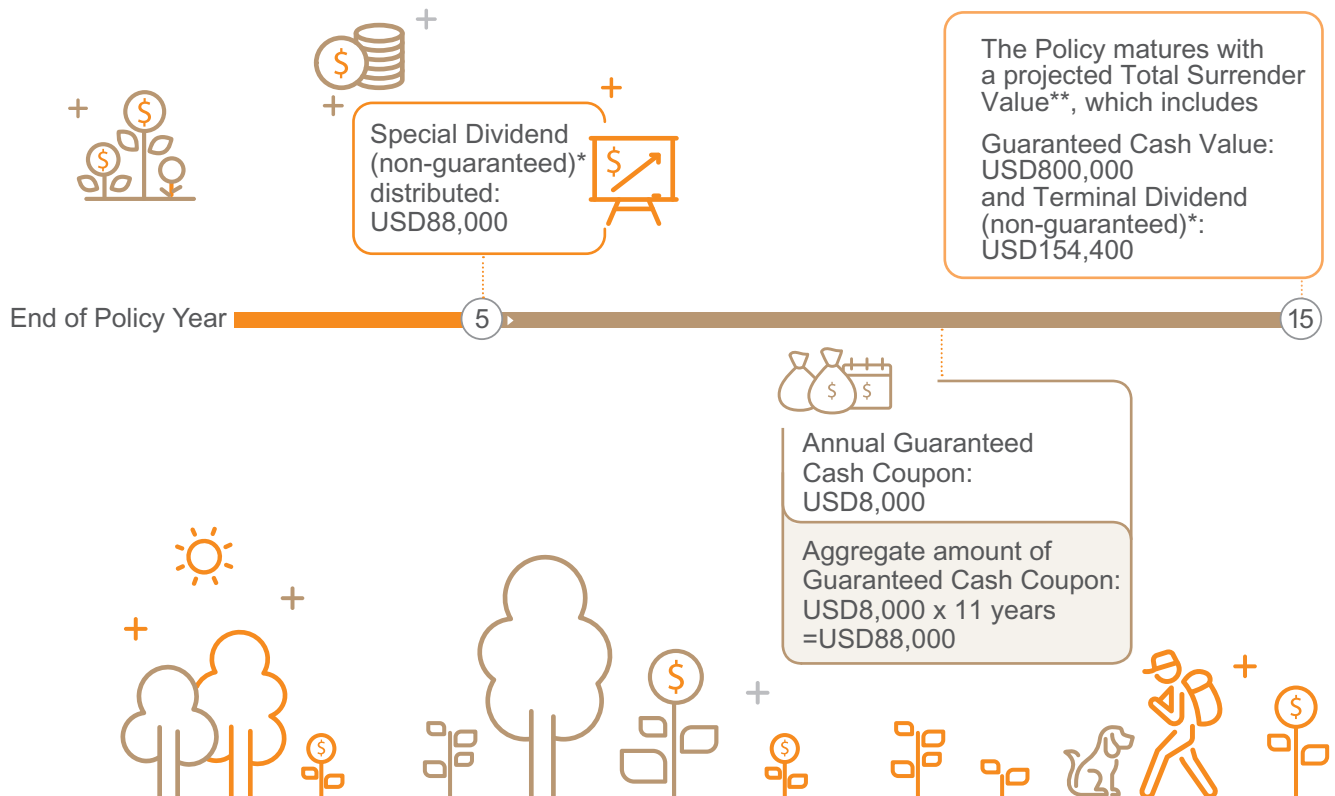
Special Dividend (non-guaranteed)* distributed: USD88,000

The Policy matures with a projected Total Surrender Value**, which includes

Guaranteed Cash Value: USD800,000 and Terminal Dividend (non-guaranteed)*: USD154,400

End of Policy Year 5 15

Annual Guaranteed Cash Coupon: USD8,000

Aggregate amount of Guaranteed Cash Coupon: USD8,000 x 11 years =USD88,000